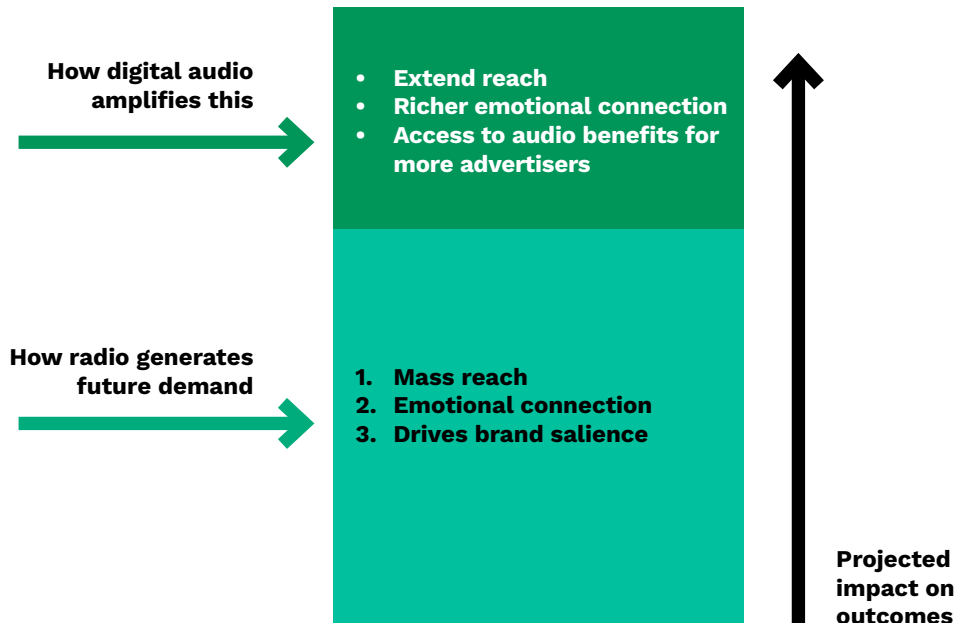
How digital audio amplifies this

- Extend reach
- Richer emotional connection
- Access to audio benefits for more advertisers

How radio generates future demand

1. Mass reach
2. Emotional connection
3. Drives brand salience

Projected impact on outcomes